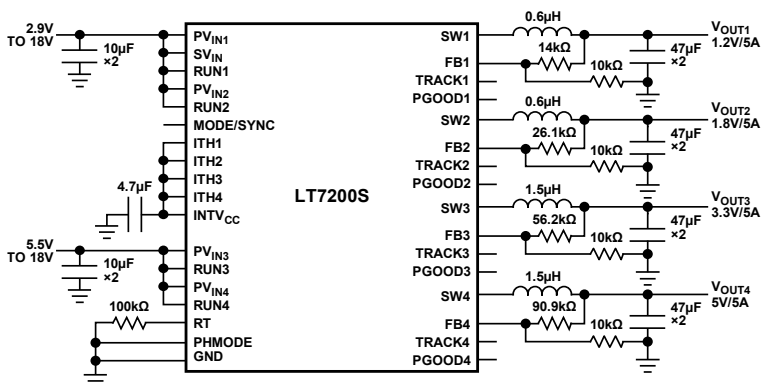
2.9V TO 18V

10µF ×2

$PV_{IN1}$
$SV_{IN}$
RUN1
$PV_{IN2}$
RUN2
MODE/SYNC
ITH1
ITH2
ITH3
ITH4
4.7µF
$INTV_{CC}$

5.5V TO 18V

10µF ×2

$PV_{IN3}$
RUN3
$PV_{IN4}$
RUN4
100kΩ
RT
PHMODE
GND

LT7200S

SW1
FB1
TRACK1
PGOOD1
SW2
FB2
TRACK2
PGOOD2
SW3
FB3
TRACK3
PGOOD3
SW4
FB4
TRACK4
PGOOD4

0.6µH
14kΩ
10kΩ
47µF ×2
$V_{OUT1}$ 1.2V/5A

0.6µH
26.1kΩ
10kΩ
47µF ×2
$V_{OUT2}$ 1.8V/5A

1.5µH
56.2kΩ
10kΩ
47µF ×2
$V_{OUT3}$ 3.3V/5A

1.5µH
90.9kΩ
10kΩ
47µF ×2
$V_{OUT4}$ 5V/5A